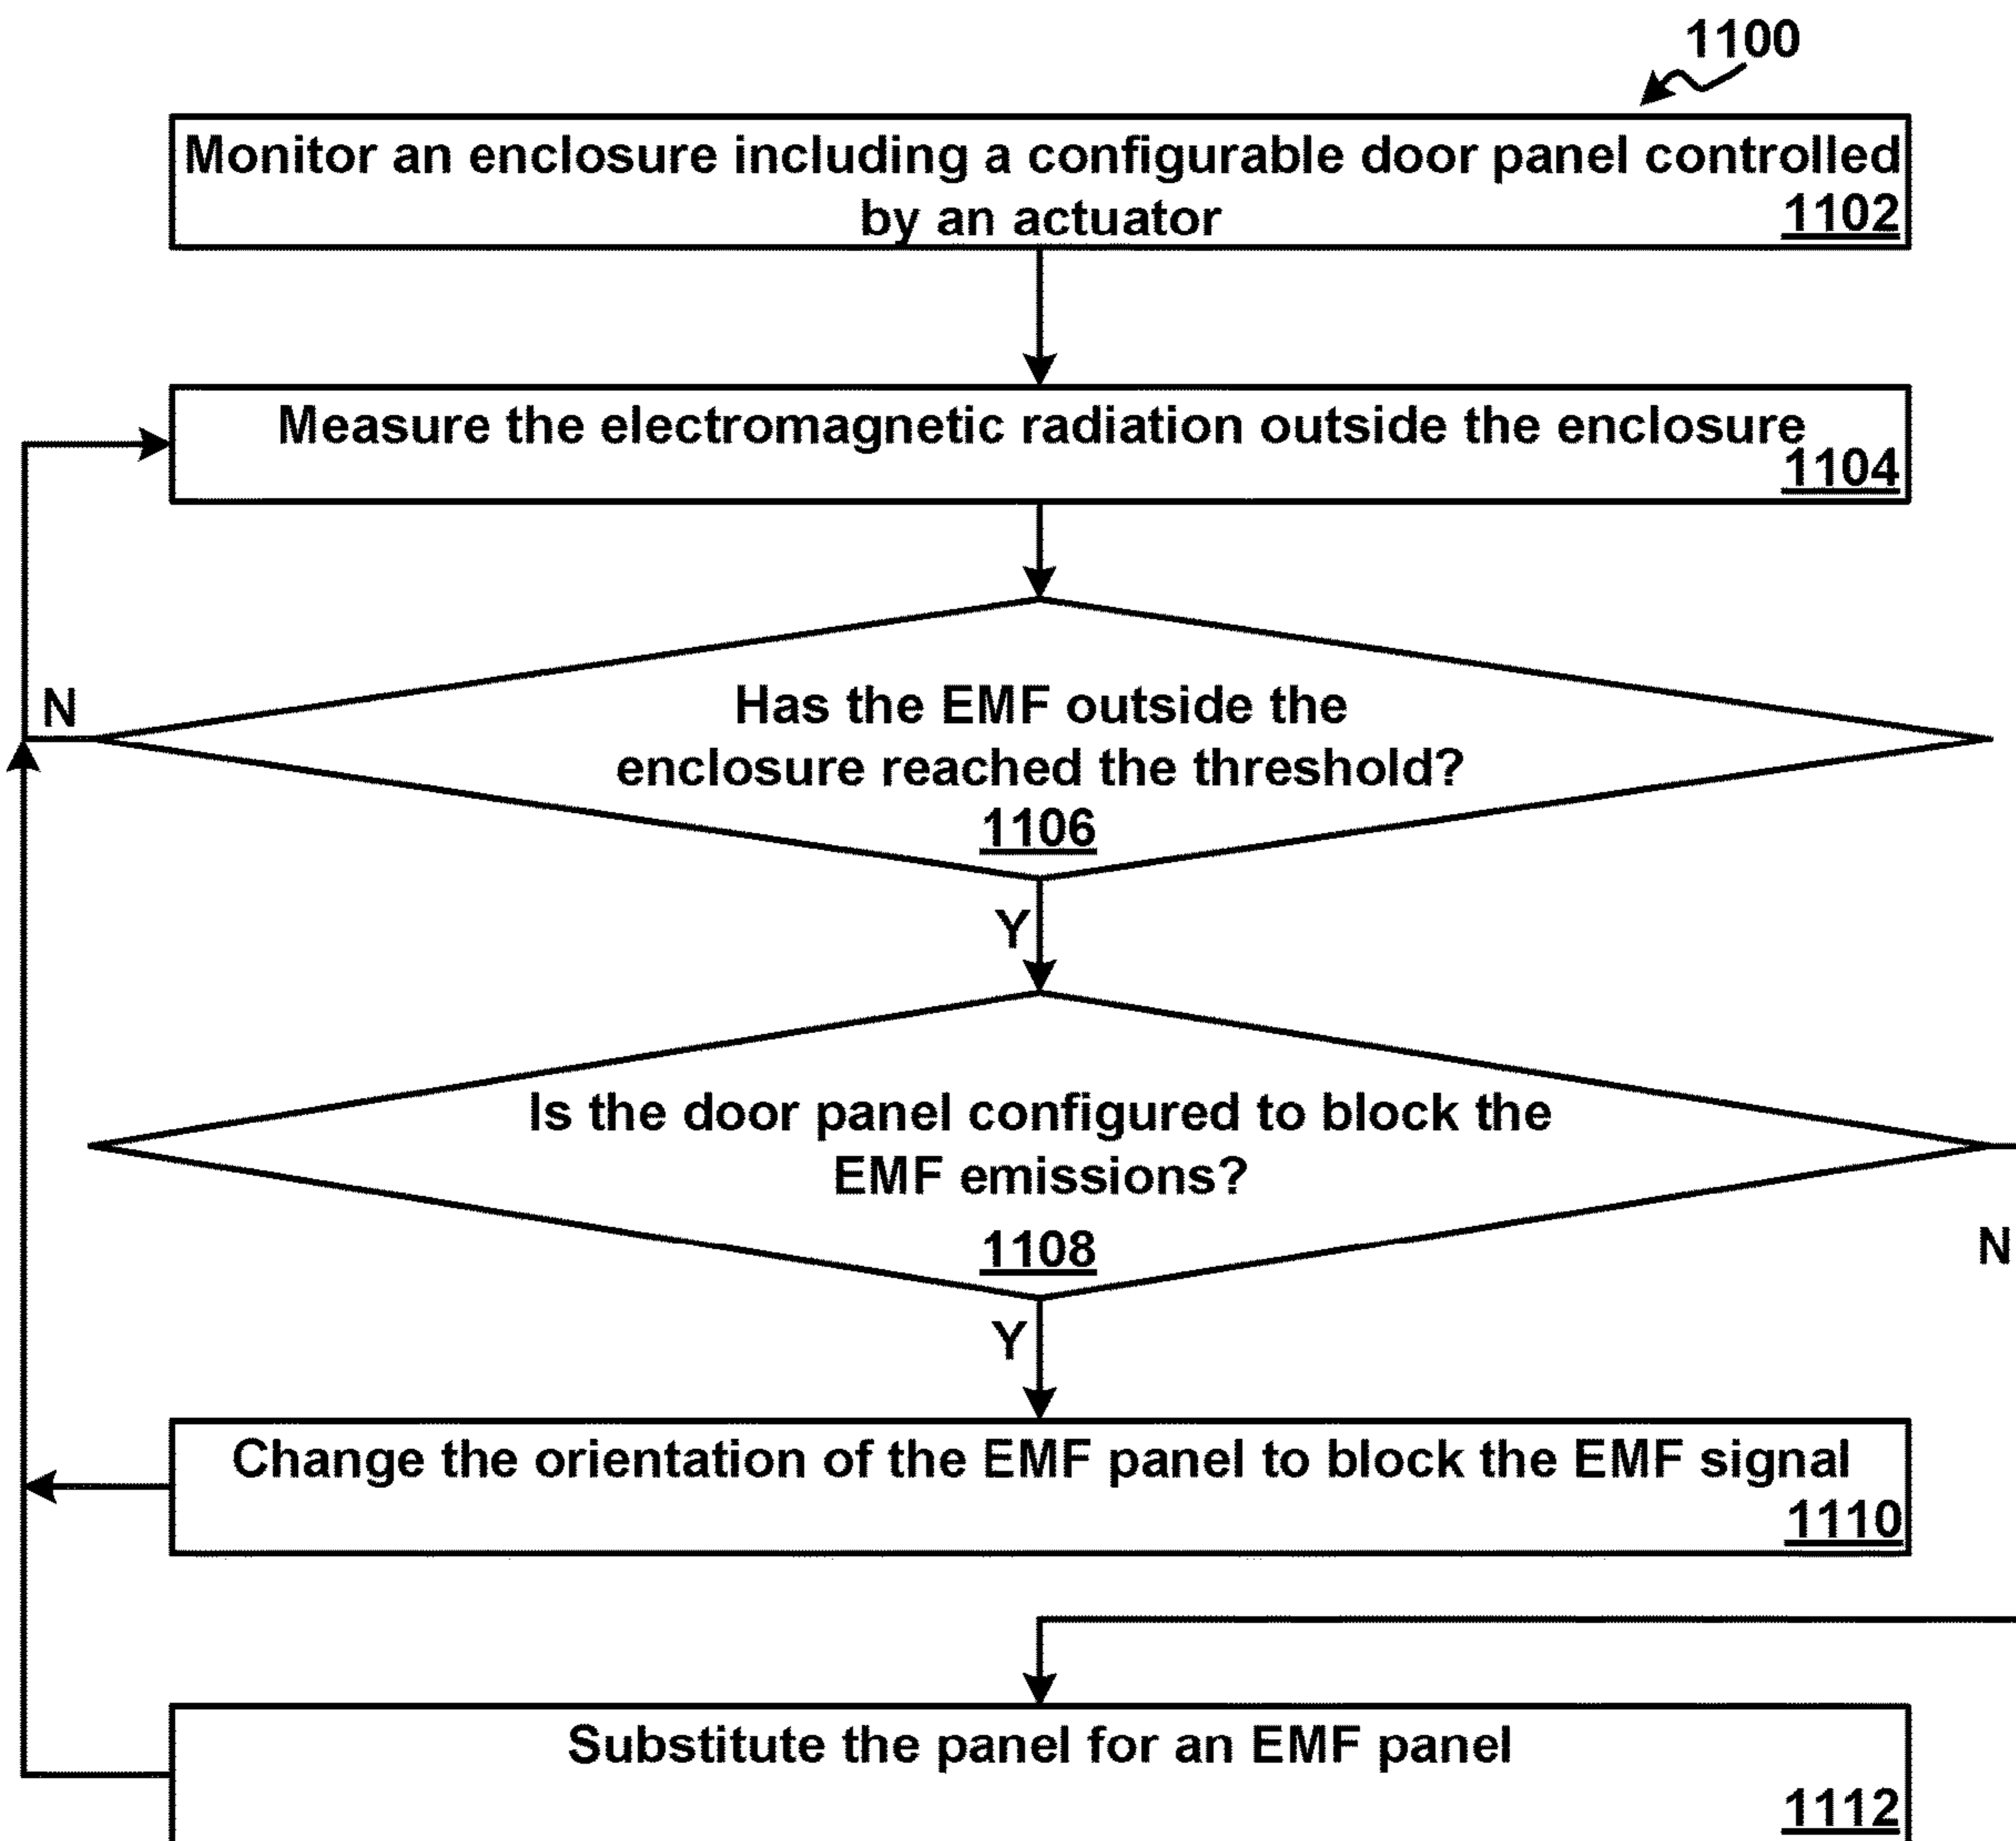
1100

Monitor an enclosure including a configurable door panel controlled by an actuator
1102

Measure the electromagnetic radiation outside the enclosure
1104

N

Has the EMF outside the enclosure reached the threshold?
1106

Y

Is the door panel configured to block the EMF emissions?
1108

N

Y

Change the orientation of the EMF panel to block the EMF signal
1110

Substitute the panel for an EMF panel
1112